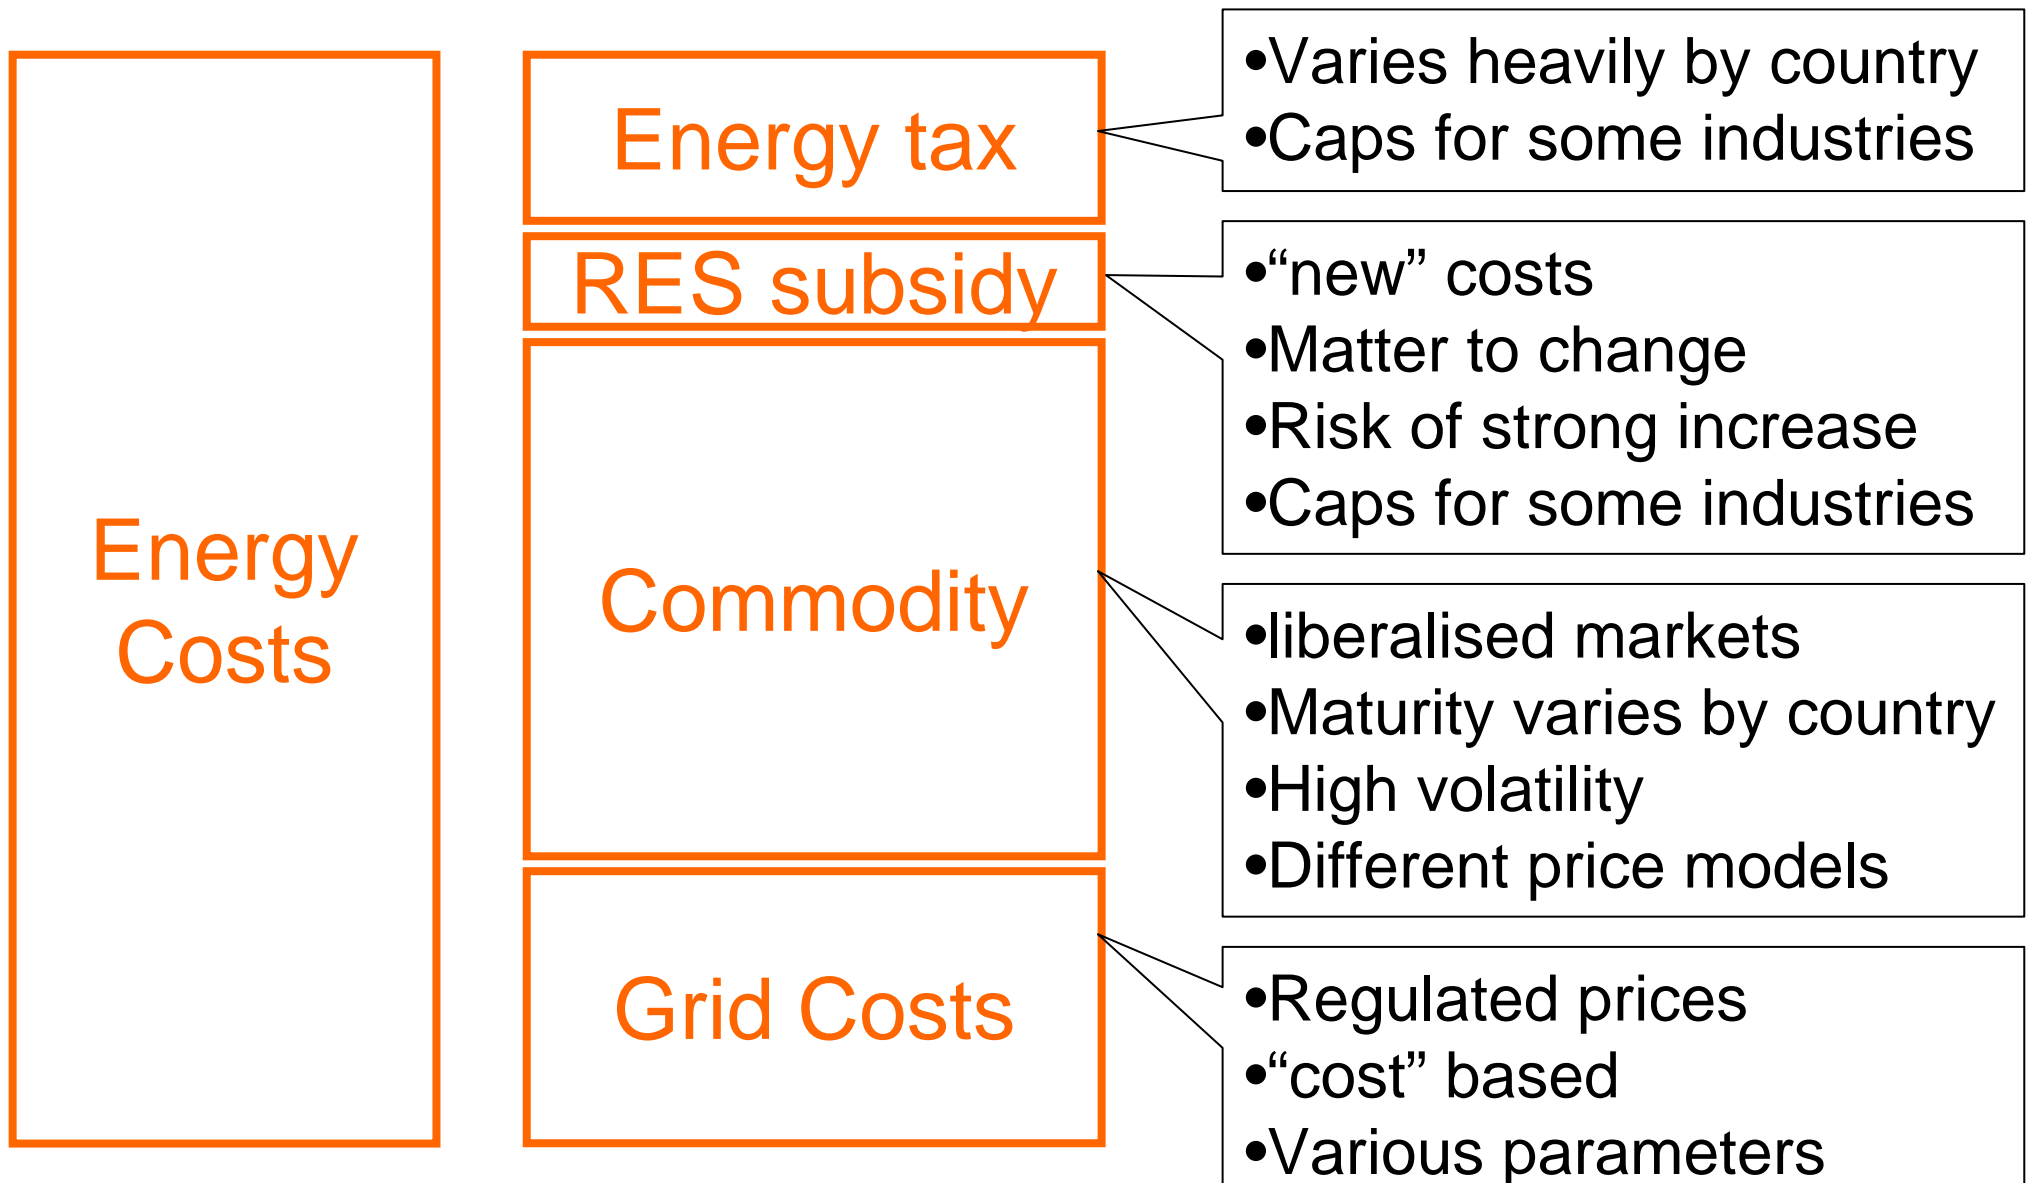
Energy Costs

Energy tax

•Varies heavily by country
•Caps for some industries

RES subsidy

•“new” costs
•Matter to change
•Risk of strong increase
•Caps for some industries

Commodity

•liberalised markets
•Maturity varies by country
•High volatility
•Different price models

Grid Costs

•Regulated prices
•“cost” based
•Various parameters